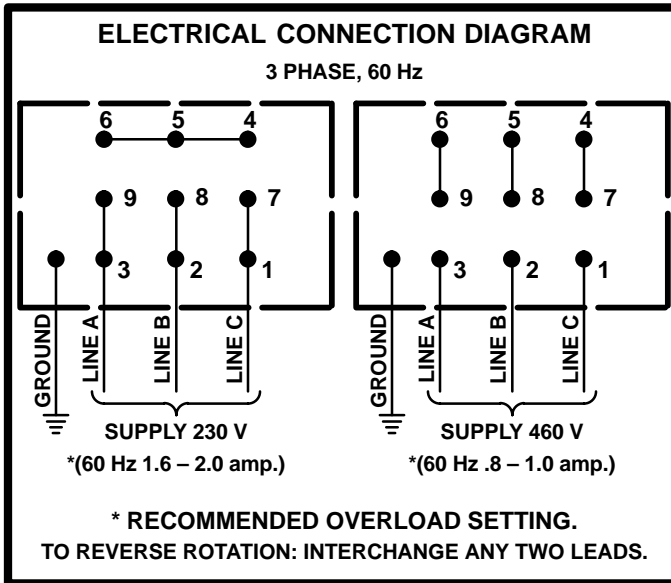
ELECTRICAL CONNECTION DIAGRAM
3 PHASE, 60 Hz

6 5 4
9 8 7
3 2 1
GROUND
LINE A
LINE B
LINE C
SUPPLY 230 V
*(60 Hz 1.6 – 2.0 amp.)

6 5 4
9 8 7
3 2 1
GROUND
LINE A
LINE B
LINE C
SUPPLY 460 V
*(60 Hz .8 – 1.0 amp.)

* RECOMMENDED OVERLOAD SETTING.
TO REVERSE ROTATION: INTERCHANGE ANY TWO LEADS.